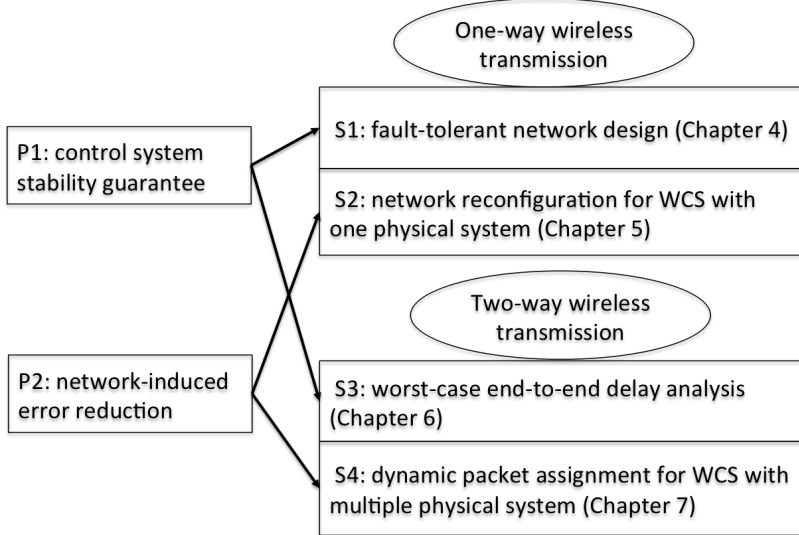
One-way wireless transmission

P1: control system stability guarantee

S1: fault-tolerant network design (Chapter 4)

S2: network reconfiguration for WCS with one physical system (Chapter 5)

Two-way wireless transmission

P2: network-induced error reduction

S3: worst-case end-to-end delay analysis (Chapter 6)

S4: dynamic packet assignment for WCS with multiple physical system (Chapter 7)